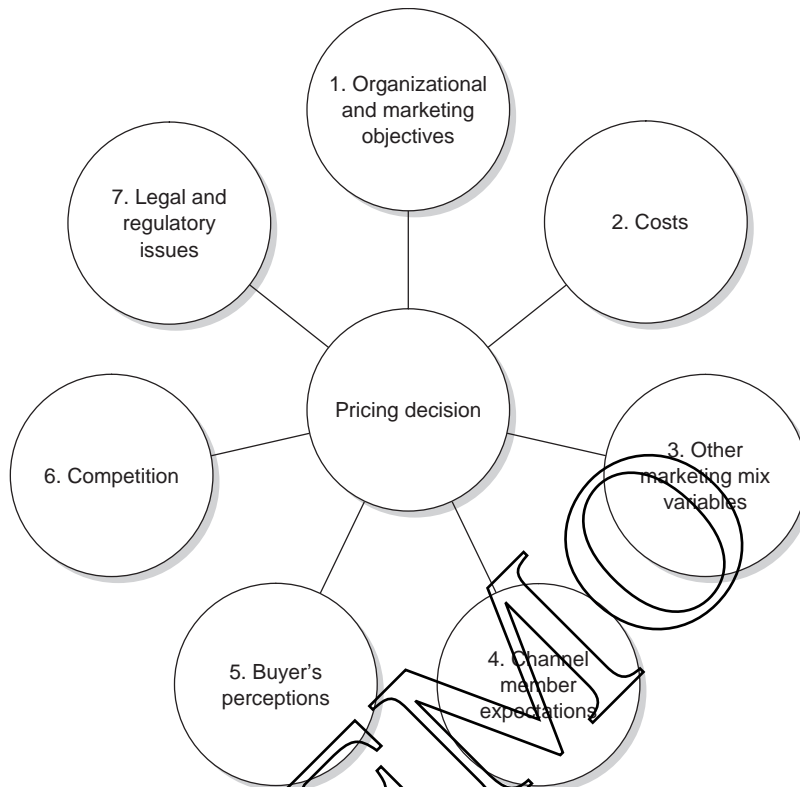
1. Organizational and marketing objectives

7. Legal and regulatory issues

2. Costs

Pricing decision

6. Competition

3. Other marketing mix variables

5. Buyer's perceptions

4. Channel member expectations

DEMO